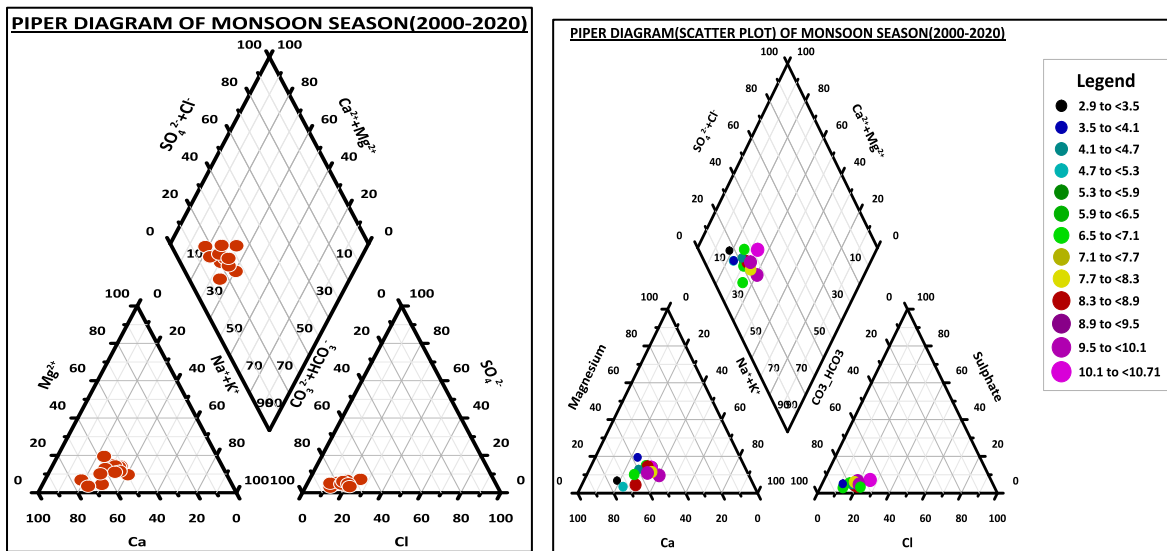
PIPER DIAGRAM OF MONSOON SEASON(2000-2020)

100 100
80 80
60 60
40 40
20 20
0 0
10 10
30 30
50 50
70 70
90 90
$SO_4^{2-}+Cl^-$
$Ca^{2+}+Mg^{2+}$
$Na^++K^+$
$CO_3^{2-}+HCO_3^-$

100 0
80 20
60 40
40 60
20 80
0 100
100 80 60 40 20 0
$Mg^{2+}$
Ca

0 100
20 80
40 60
60 40
80 20
100 0
0 20 40 60 80 100
$SO_4^{2-}$
Cl

PIPER DIAGRAM(SCATTER PLOT) OF MONSOON SEASON(2000-2020)

100 100
80 80
60 60
40 40
20 20
0 0
10 10
30 30
50 50
70 70
90 90
$SO_4^{2-}+Cl^-$
$Ca^{2+}+Mg^{2+}$
$Na^++K^+$
CO3_HCO3

100 0
80 20
60 40
40 60
20 80
0 100
100 80 60 40 20 0
Magnesium
Ca

0 100
20 80
40 60
60 40
80 20
100 0
0 20 40 60 80 100
Sulphate
Cl

Legend
2.9 to <3.5
3.5 to <4.1
4.1 to <4.7
4.7 to <5.3
5.3 to <5.9
5.9 to <6.5
6.5 to <7.1
7.1 to <7.7
7.7 to <8.3
8.3 to <8.9
8.9 to <9.5
9.5 to <10.1
10.1 to <10.71